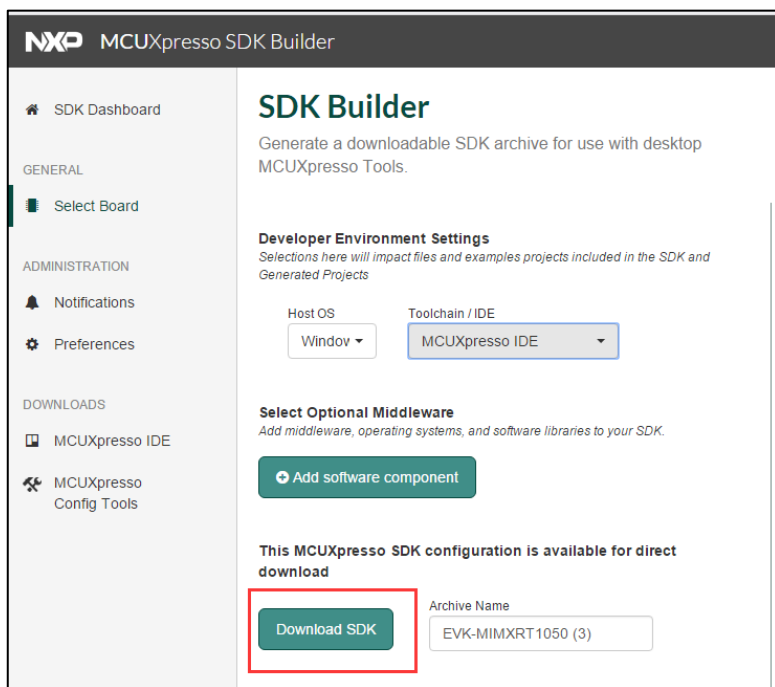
NXP MCUXpresso SDK Builder

SDK Dashboard

GENERAL

Select Board

ADMINISTRATION

Notifications

Preferences

DOWNLOADS

MCUXpresso IDE

MCUXpresso Config Tools

SDK Builder

Generate a downloadable SDK archive for use with desktop MCUXpresso Tools.

Developer Environment Settings
Selections here will impact files and examples projects included in the SDK and Generated Projects

Host OS
Windov

Toolchain / IDE
MCUXpresso IDE

Select Optional Middleware
Add middleware, operating systems, and software libraries to your SDK.

Add software component

This MCUXpresso SDK configuration is available for direct download

Download SDK

Archive Name
EVK-MIMXRT1050 (3)